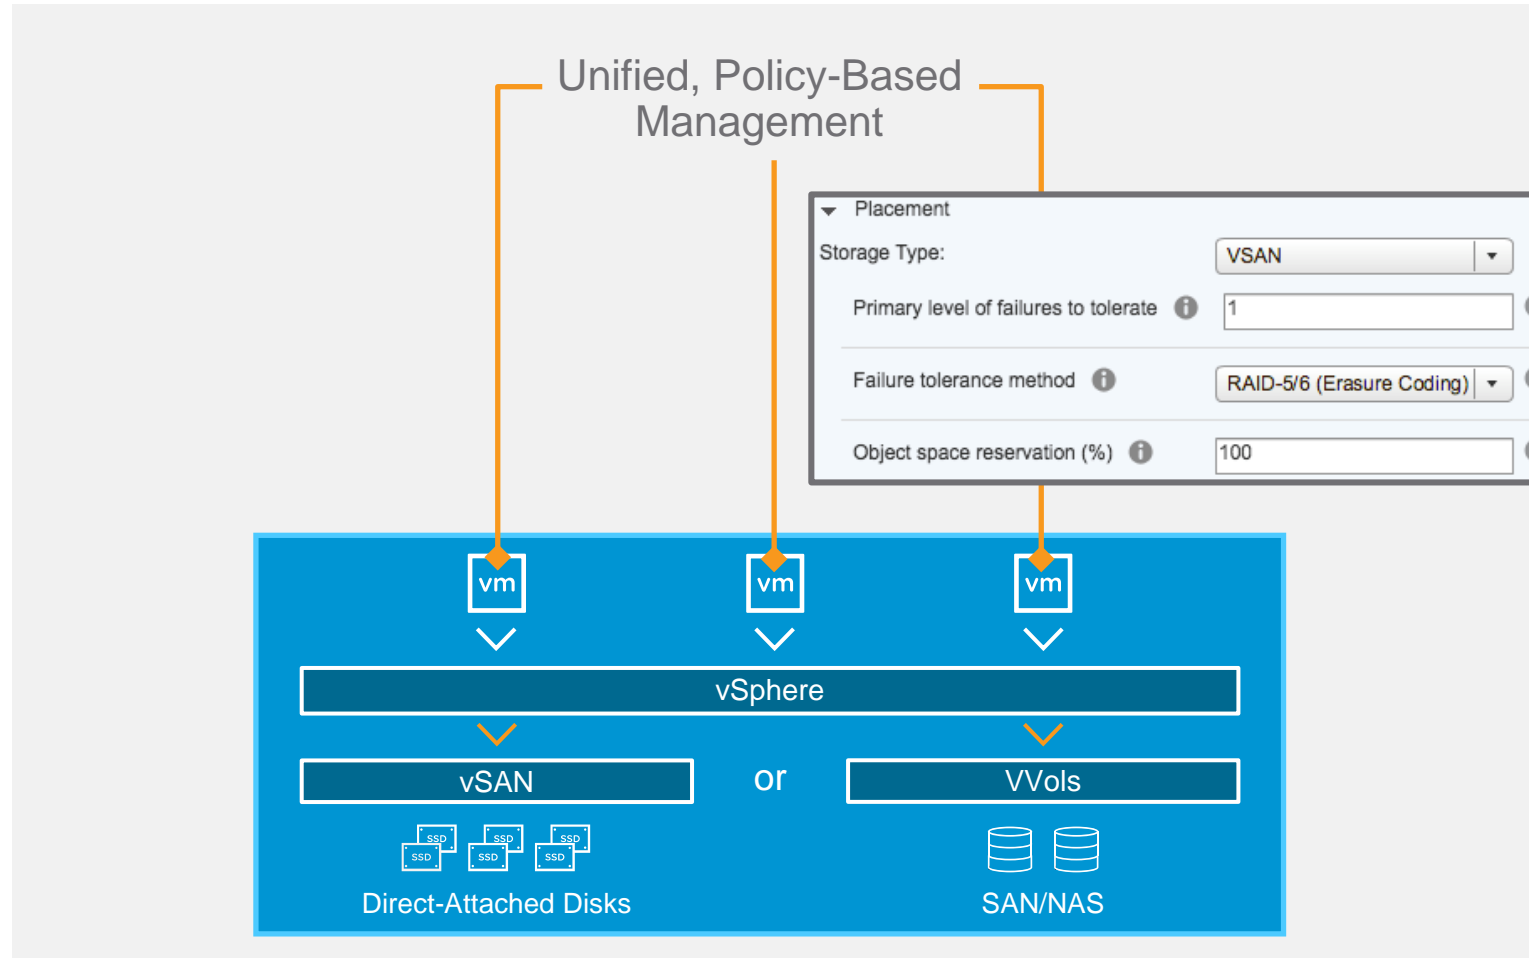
Unified, Policy-Based Management

Placement

Storage Type: VSAN

Primary level of failures to tolerate 1

Failure tolerance method RAID-5/6 (Erasure Coding)

Object space reservation (%) 100

vm

vm

vm

vSphere

vSAN

or

VVols

SSD SSD SSD SSD SSD SSD

Direct-Attached Disks

SAN/NAS